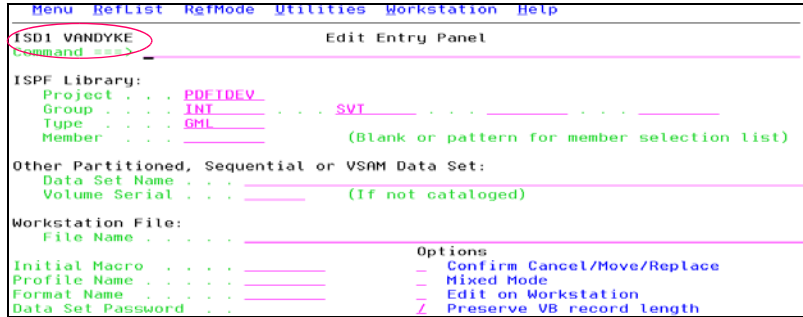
Menu RefList RefMode Utilities Workstation Help

ISD1 VANDYKE Edit Entry Panel
Command ===>

ISPF Library:
Project . . . PDFTDEV
Group . . . . INT . . . SVT . . . . . .
Type . . . . GML
Member . . . (Blank or pattern for member selection list)

Other Partitioned, Sequential or VSAM Data Set:
Data Set Name . . .
Volume Serial . . . (If not cataloged)

Workstation File:
File Name . . . . .

Options
Initial Macro . . . . _ Confirm Cancel/Move/Replace
Profile Name . . . . . _ Mixed Mode
Format Name . . . . . _ Edit on Workstation
Data Set Password . . / Preserve VB record length